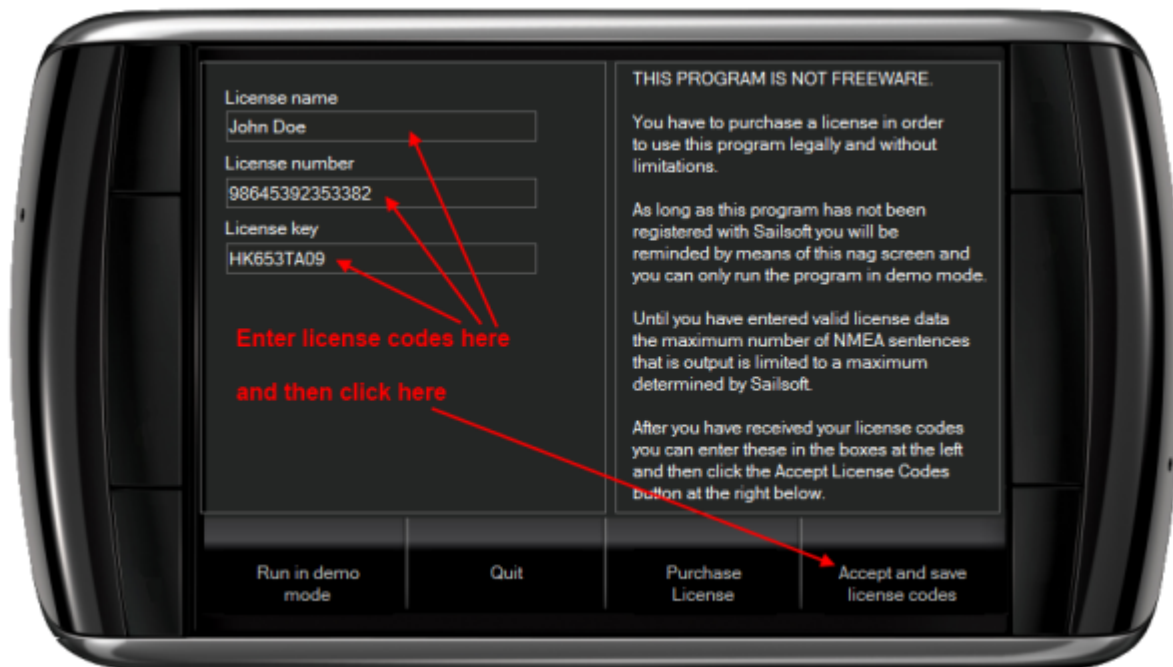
License name
John Doe
License number
98645392353382
License key
HK653TA09

Enter license codes here

and then click here

THIS PROGRAM IS NOT FREEWARE.

You have to purchase a license in order to use this program legally and without limitations.

As long as this program has not been registered with Sailsoft you will be reminded by means of this nag screen and you can only run the program in demo mode.

Until you have entered valid license data the maximum number of NMEA sentences that is output is limited to a maximum determined by Sailsoft.

After you have received your license codes you can enter these in the boxes at the left and then click the Accept License Codes button at the right below.

Run in demo mode

Quit

Purchase License

Accept and save license codes